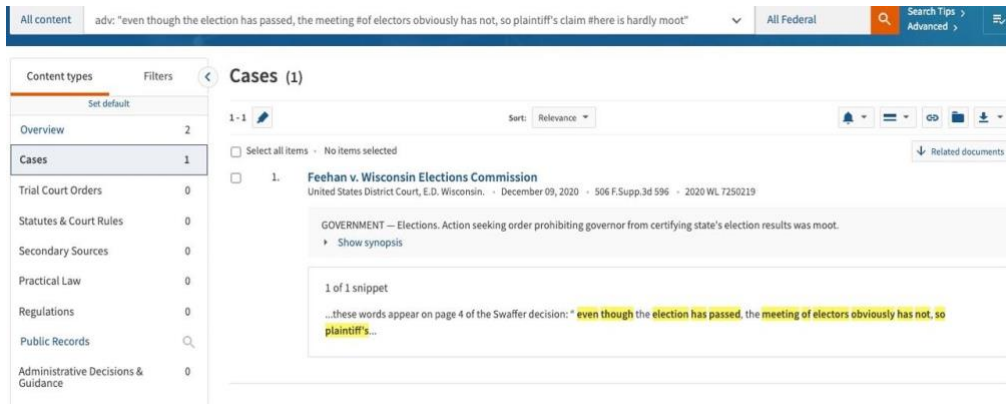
All content adv: "even though the election has passed, the meeting #of electors obviously has not, so plaintiff's claim #here is hardly moot" All Federal Search Tips › Advanced ›

Content types Filters
Set default

| | |
|---|---|
| Overview | 2 |
| Cases | 1 |
| Trial Court Orders | 0 |
| Statutes & Court Rules | 0 |
| Secondary Sources | 0 |
| Practical Law | 0 |
| Regulations | 0 |
| Public Records | |
| Administrative Decisions & Guidance | 0 |

Cases (1)

1-1 Sort: Relevance

Select all items · No items selected Related documents

1. Feehan v. Wisconsin Elections Commission
United States District Court, E.D. Wisconsin. · December 09, 2020 · 506 F.Supp.3d 596 · 2020 WL 7250219

GOVERNMENT — Elections. Action seeking order prohibiting governor from certifying state's election results was moot.
Show synopsis

1 of 1 snippet

...these words appear on page 4 of the Swaffer decision: " even though the election has passed, the meeting of electors obviously has not, so plaintiff's...